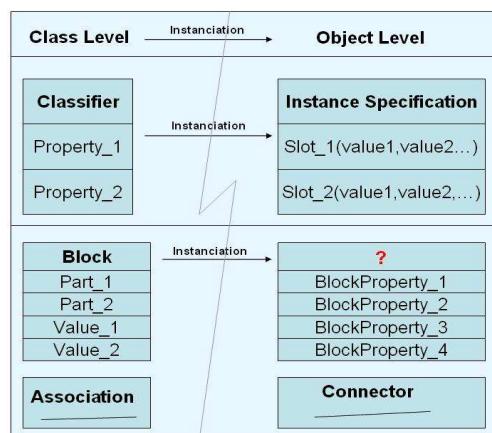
Class Level
Instanciation
Object Level

Classifier
Property_1
Property_2

Instanciation

Instance Specification
Slot_1(value1,value2...)
Slot_2(value1,value2,...)

Block
Part_1
Part_2
Value_1
Value_2

Instanciation

?
BlockProperty_1
BlockProperty_2
BlockProperty_3
BlockProperty_4

Association

Connector